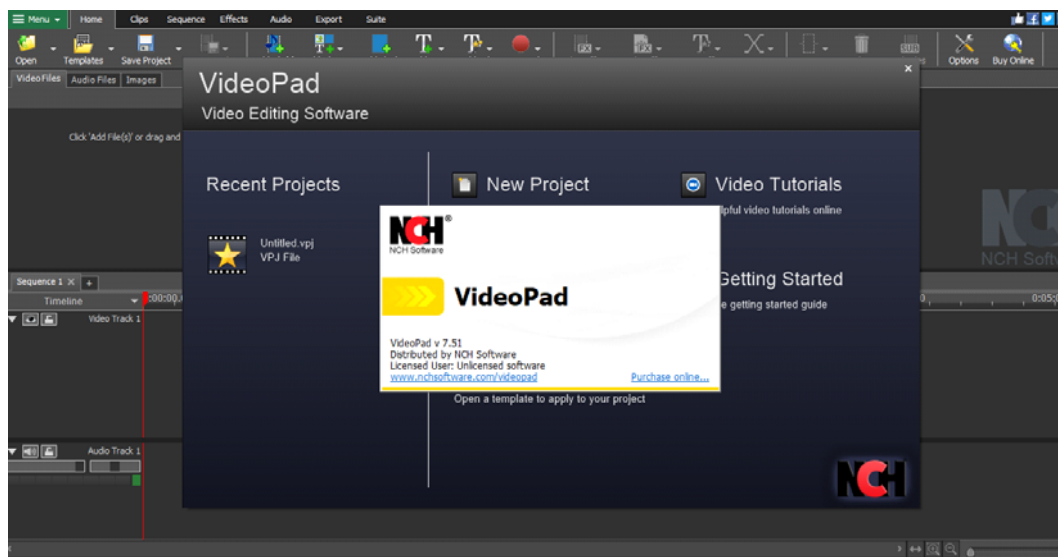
Menu Home Clips Sequence Effects Audio Export Suite

Open Templates Save Project Options Buy Online

Video Files Audio Files Images

Click 'Add File(s)' or drag and

VideoPad

Video Editing Software

Recent Projects

Untitled.vpj
VPJ File

New Project

Video Tutorials

lpful video tutorials online

Getting Started

e getting started guide

Open a template to apply to your project

NCH®
NCH Software

VideoPad

VideoPad v 7.51
Distributed by NCH Software
Licensed User: Unlicensed software
www.nchsoftware.com/videopad

Purchase online...

Sequence 1 ×

Timeline

0:00:00

Video Track 1

Audio Track 1

NCH Software

0:05:0

NCH